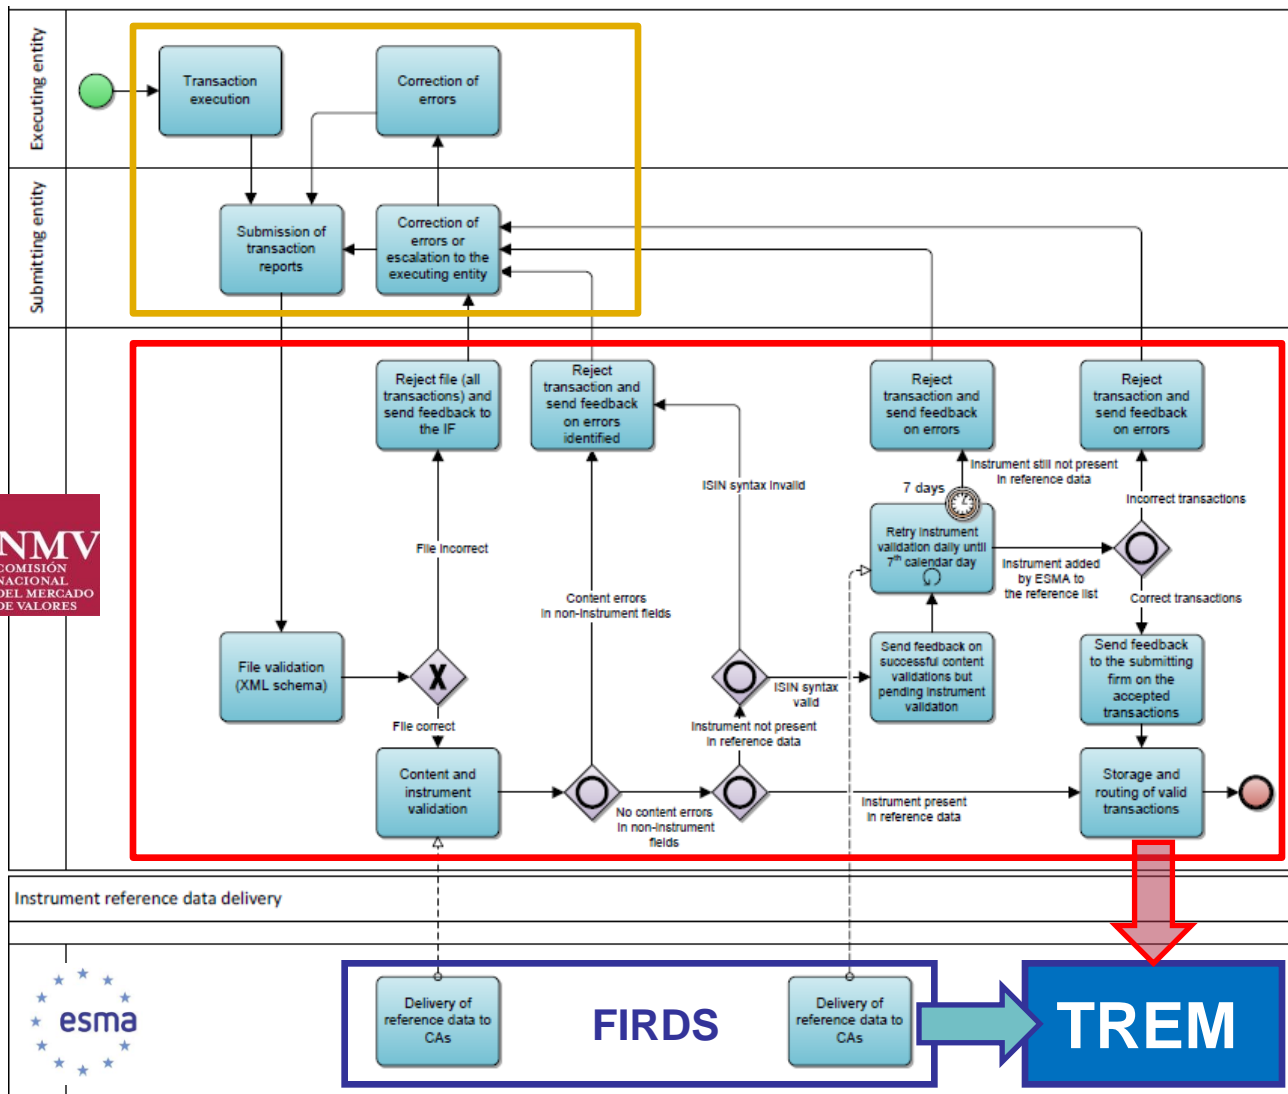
Executing entity

Submitting entity

Transaction execution

Correction of errors

Submission of transaction reports

Correction of errors or escalation to the executing entity

Reject file (all transactions) and send feedback to the IF

Reject transaction and send feedback on errors identified

Reject transaction and send feedback on errors

Reject transaction and send feedback on errors

ISIN syntax invalid

7 days

Instrument still not present in reference data

Incorrect transactions

CNMV
COMISIÓN NACIONAL DEL MERCADO DE VALORES

File incorrect

Retry instrument validation daily until $7^{th}$ calendar day

Instrument added by ESMA to the reference list

Correct transactions

Content errors in non-instrument fields

File validation (XML schema)

ISIN syntax valid

Send feedback on successful content validations but pending instrument validation

Send feedback to the submitting firm on the accepted transactions

File correct

Instrument not present in reference data

Content and instrument validation

No content errors in non-instrument fields

Instrument present in reference data

Storage and routing of valid transactions

Instrument reference data delivery

esma

Delivery of reference data to CAs

FIRDS

Delivery of reference data to CAs

TREM